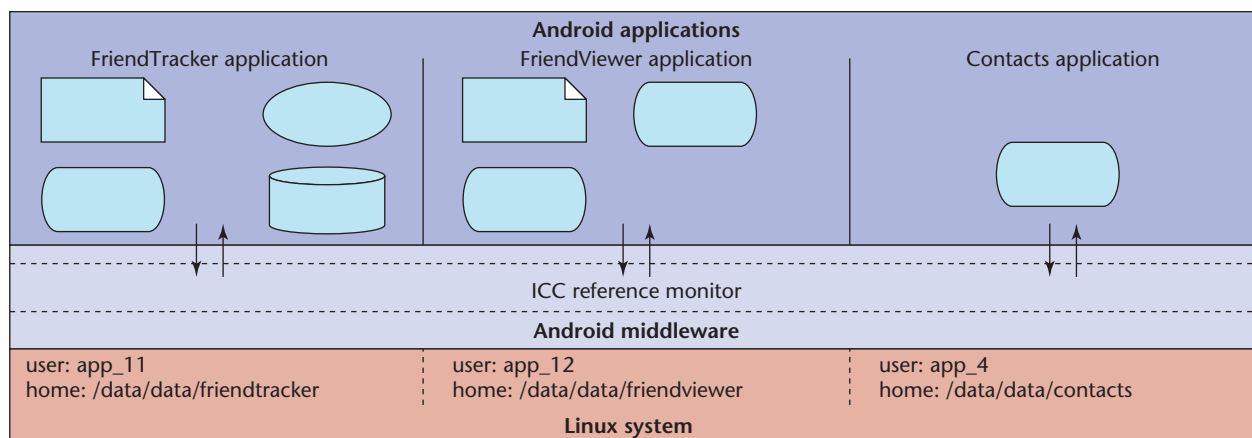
Android applications

FriendTracker application

FriendViewer application

Contacts application

ICC reference monitor

Android middleware

user: app_11
home: /data/data/friendtracker

user: app_12
home: /data/data/friendviewer

user: app_4
home: /data/data/contacts

Linux system